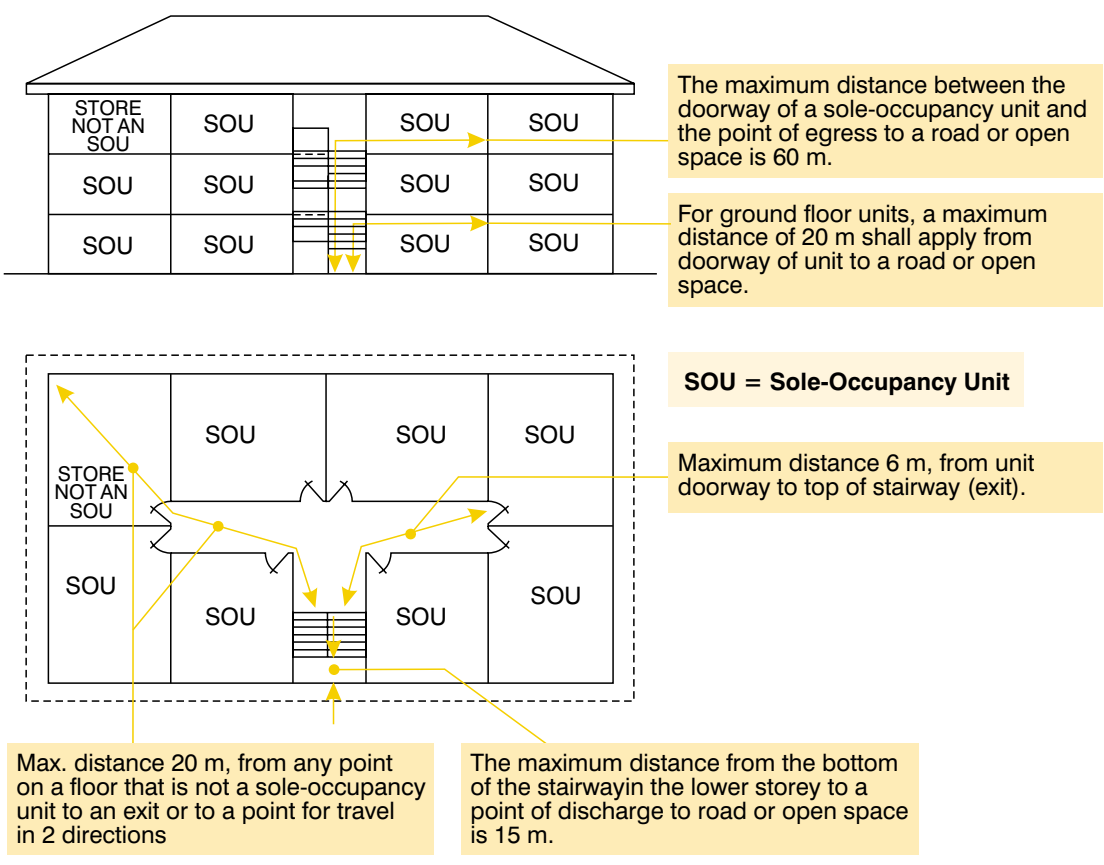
STORE NOT AN SOU

SOU

SOU

SOU

SOU

SOU

SOU

SOU

SOU

SOU

SOU

SOU

The maximum distance between the doorway of a sole-occupancy unit and the point of egress to a road or open space is 60 m.

For ground floor units, a maximum distance of 20 m shall apply from doorway of unit to a road or open space.

SOU = Sole-Occupancy Unit

SOU

SOU

SOU

STORE NOT AN SOU

SOU

SOU

SOU

SOU

Maximum distance 6 m, from unit doorway to top of stairway (exit).

Max. distance 20 m, from any point on a floor that is not a sole-occupancy unit to an exit or to a point for travel in 2 directions

The maximum distance from the bottom of the stairwayin the lower storey to a point of discharge to road or open space is 15 m.